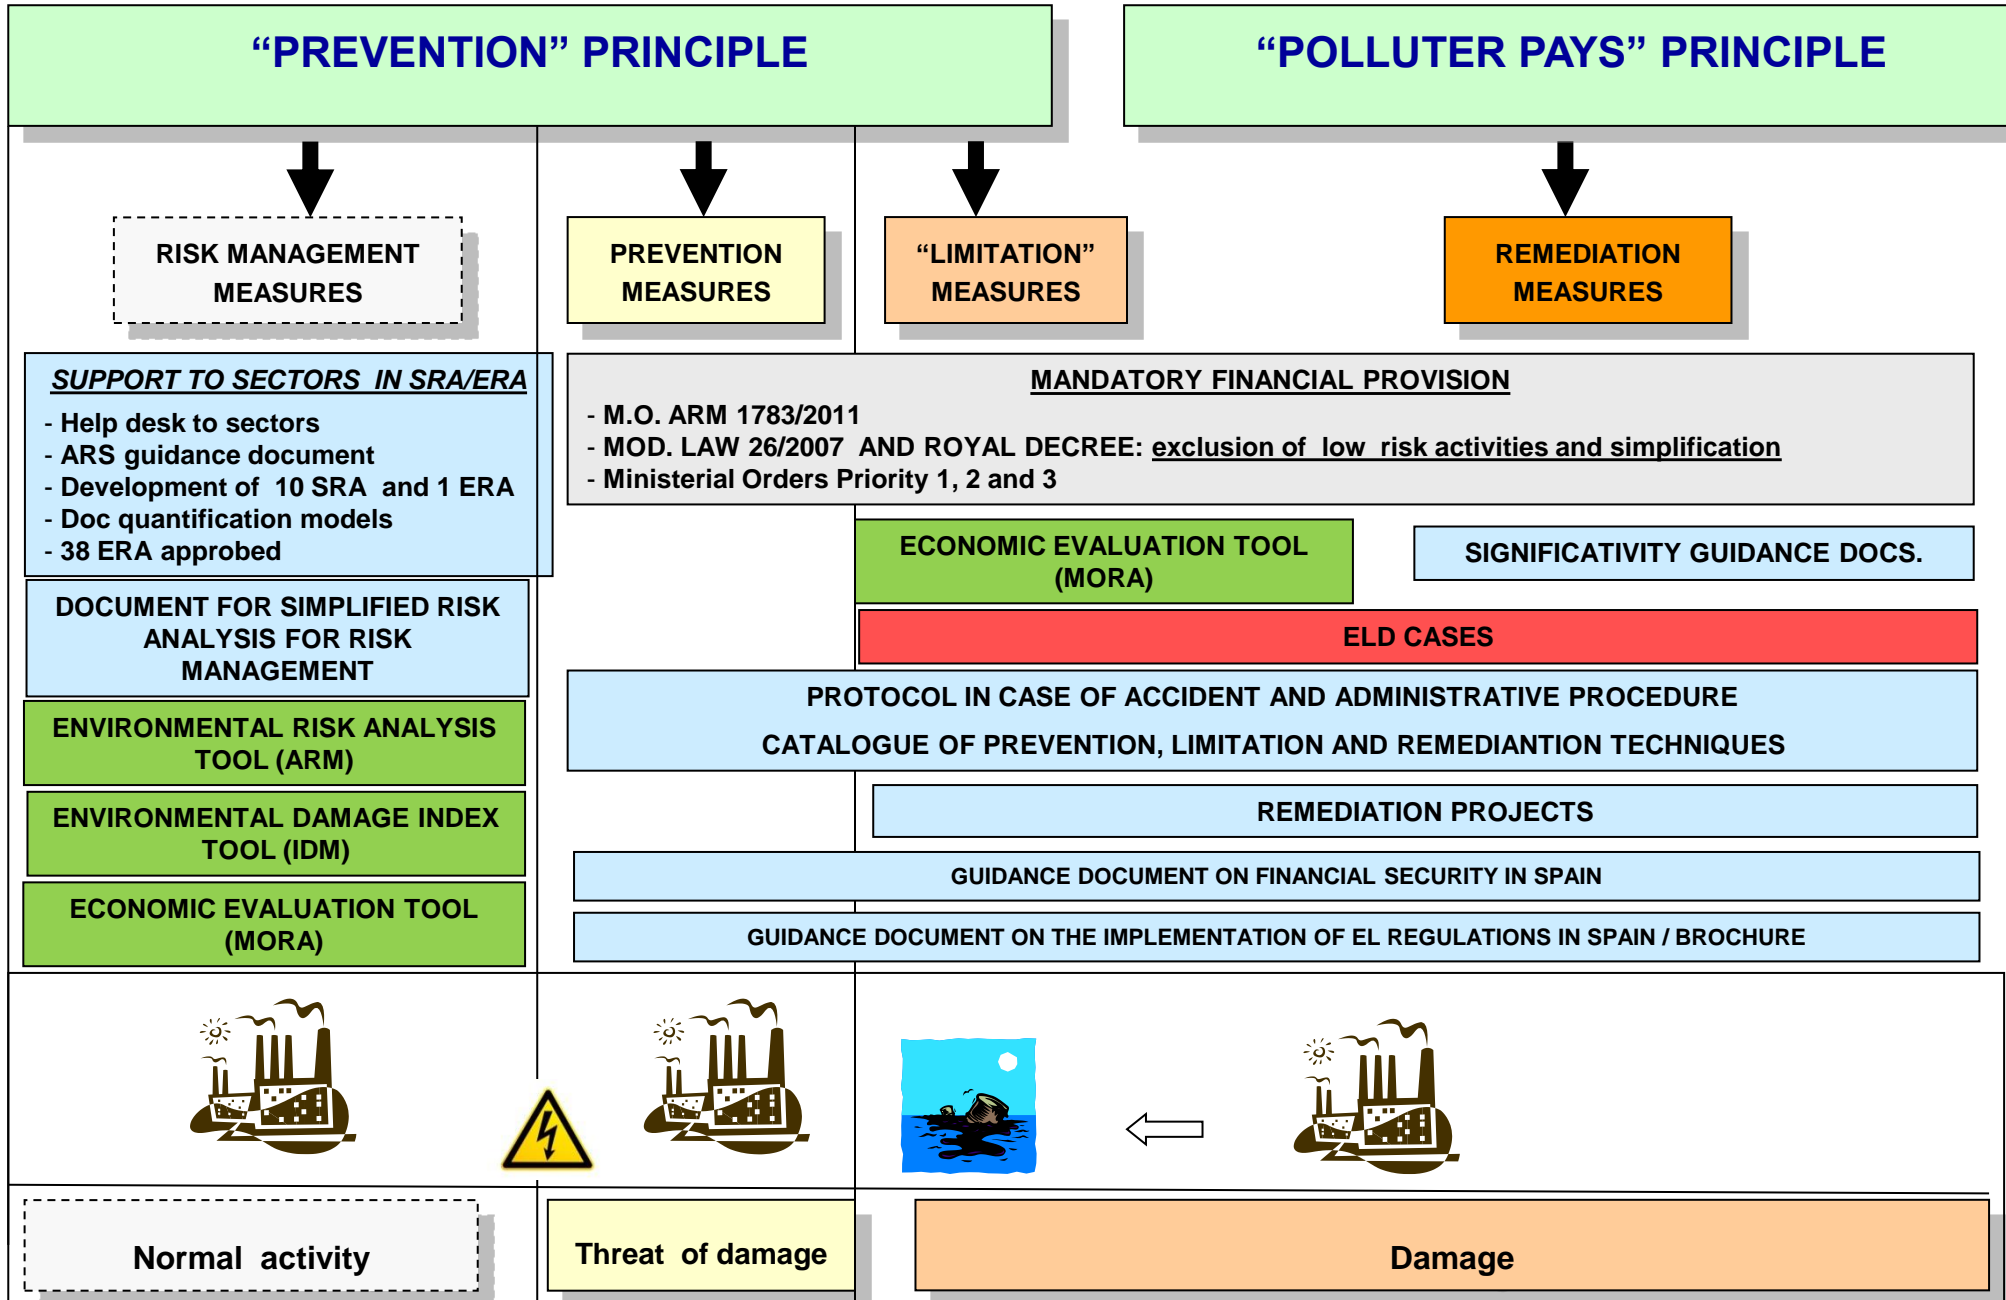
“PREVENTION” PRINCIPLE

“POLLUTER PAYS” PRINCIPLE

RISK MANAGEMENT MEASURES

PREVENTION MEASURES

“LIMITATION” MEASURES

REMEDIATION MEASURES

SUPPORT TO SECTORS IN SRA/ERA
- Help desk to sectors
- ARS guidance document
- Development of 10 SRA and 1 ERA
- Doc quantification models
- 38 ERA approbed

MANDATORY FINANCIAL PROVISION
- M.O. ARM 1783/2011
- MOD. LAW 26/2007 AND ROYAL DECREE: exclusion of low risk activities and simplification
- Ministerial Orders Priority 1, 2 and 3

ECONOMIC EVALUATION TOOL (MORA)

SIGNIFICATIVITY GUIDANCE DOCS.

DOCUMENT FOR SIMPLIFIED RISK ANALYSIS FOR RISK MANAGEMENT

ELD CASES

PROTOCOL IN CASE OF ACCIDENT AND ADMINISTRATIVE PROCEDURE

CATALOGUE OF PREVENTION, LIMITATION AND REMEDIANTION TECHNIQUES

ENVIRONMENTAL RISK ANALYSIS TOOL (ARM)

ENVIRONMENTAL DAMAGE INDEX TOOL (IDM)

REMEDIATION PROJECTS

ECONOMIC EVALUATION TOOL (MORA)

GUIDANCE DOCUMENT ON FINANCIAL SECURITY IN SPAIN

GUIDANCE DOCUMENT ON THE IMPLEMENTATION OF EL REGULATIONS IN SPAIN / BROCHURE

Normal activity

Threat of damage

Damage